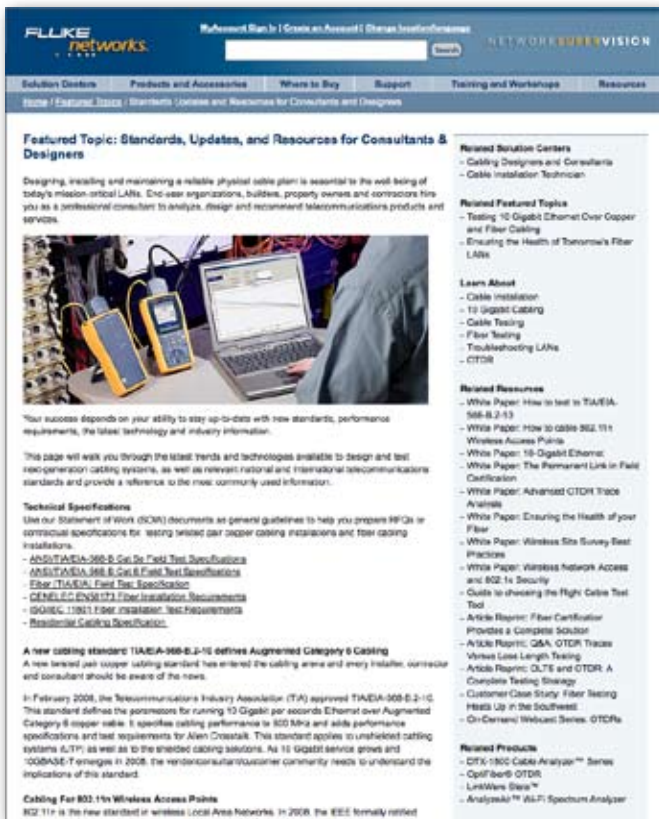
FLUKE networks.

MyAccount Sign In | Create an Account | Change Location/Language

Search

NETWORKSUPERVISION

Solution Centers | Products and Accessories | Where to Buy | Support | Training and Workshops | Resources

Home / Featured Topics / Standards Updates and Resources for Consultants and Designers

Featured Topic: Standards, Updates, and Resources for Consultants & Designers

Designing, installing and maintaining a reliable physical cable plant is essential to the well-being of today's mission-critical LANs. End-user organizations, builders, property owners and contractors hire you as a professional consultant to analyze, design and recommend telecommunications products and services.

Your success depends on your ability to stay up-to-date with new standards, performance requirements, the latest technology and industry information.

This page will walk you through the latest trends and technologies available to design and test next-generation cabling systems, as well as relevant national and international telecommunications standards and provide a reference to the most commonly used information.

Technical Specifications
Use our Statement of Work (SOW) documents as general guidelines to help you prepare RFQs or contractual specifications for testing twisted pair copper cabling installations and fiber cabling installations.
- ANSI/TIA/EIA-568-B Cat 5e Field Test Specifications
- ANSI/TIA/EIA-568-B Cat 6 Field Test Specifications
- Fiber (TIA/EIA) Field Test Specification
- CENELEC EN50173 Fiber Installation Requirements
- ISO/IEC 11801 Fiber Installation Test Requirements
- Residential Cabling Specification

A new cabling standard TIA/EIA-568-B.2-10 defines Augmented Category 6 Cabling
A new twisted pair copper cabling standard has entered the cabling arena and every installer, contractor and consultant should be aware of the news.

In February 2008, the Telecommunications Industry Association (TIA) approved TIA/EIA-568-B.2-10. This standard defines the parameters for running 10-Gigabit per seconds Ethernet over Augmented Category 6 copper cable. It specifies cabling performance to 500 MHz and adds performance specifications and test requirements for Alien Crosstalk. This standard applies to unshielded cabling systems (UTP) as well as to the shielded cabling solutions. As 10 Gigabit service grows and 10GBASE-T emerges in 2008, the vendor/consultant/customer community needs to understand the implications of this standard.

Cabling For 802.11n Wireless Access Points
802.11n is the new standard for wireless Local Area Networks. In 2008, the IEEE formally ratified

Related Solution Centers
- Cabling Designers and Consultants
- Cable Installation Technician

Related Featured Topics
- Testing 10 Gigabit Ethernet Over Copper and Fiber Cabling
- Ensuring the Health of Tomorrow's Fiber LANs

Learn About
- Cable Installation
- 10 Gigabit Cabling
- Cable Testing
- Fiber Testing
- Troubleshooting LANs
- OTDR

Related Resources
- White Paper: How to test to TIA/EIA-568-B.2-10
- White Paper: How to cable 802.11n Wireless Access Points
- White Paper: 10-Gigabit Ethernet
- White Paper: The Permanent Link in Field Certification
- White Paper: Advanced OTDR Trace Analysis
- White Paper: Ensuring the Health of your Fiber
- White Paper: Wireless Site Survey Best Practices
- White Paper: Wireless Network Access and 802.1x Security
- Guide to choosing the Right Cable Test Tool
- Article Reprint: Fiber Certification Provides a Complete Solution
- Article Reprint: Q&A: OTDR Traces Versus Loss Length Testing
- Article Reprint: OLTS and OTDR: A Complete Testing Strategy
- Customer Case Study: Fiber Testing Heats Up in the Southwest
- On-Demand Webcast Series: OTDRs

Related Products
- DTX-1800 Cable Analyzer™ Series
- OptiFiber® OTDR
- LinkWare Stats™
- AnalyzeAir™ Wi-Fi Spectrum Analyzer